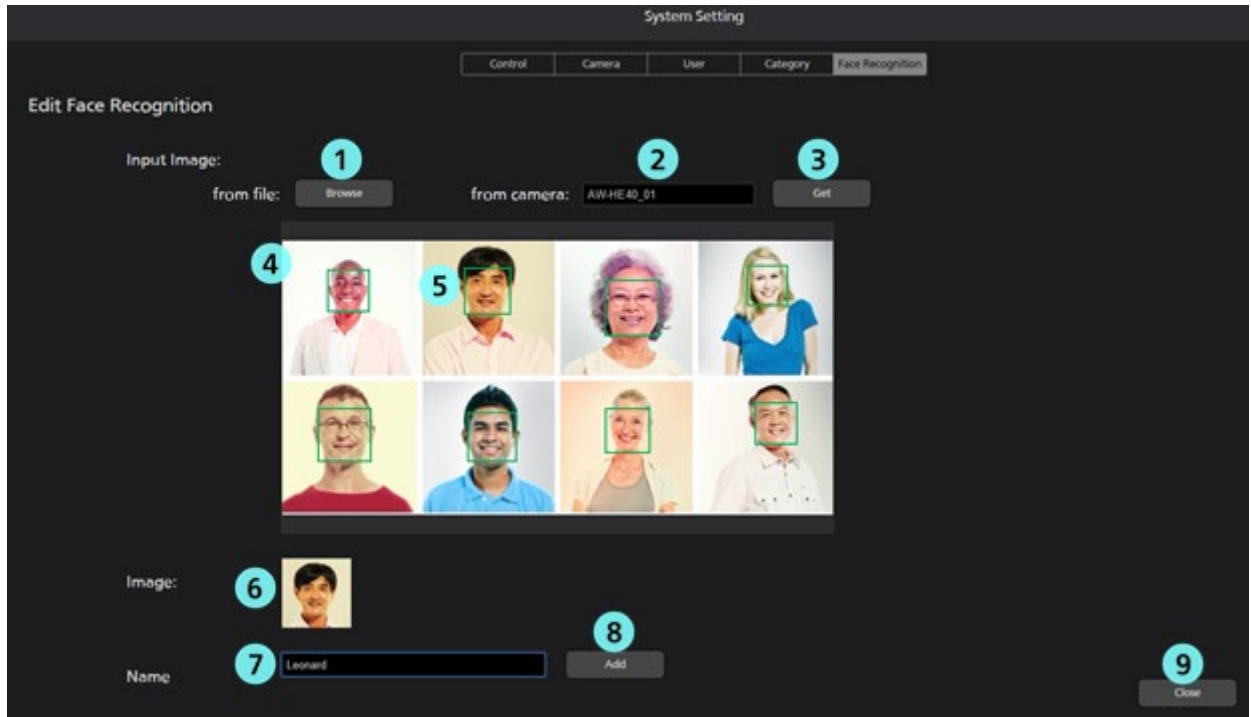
System Setting

Control | Camera | User | Category | Face Recognition

Edit Face Recognition

Input Image:

1 from file: Browse

2 from camera: AW-HE40_01

3 Get

4

5

Image: 6

Name 7 Leonard

8 Add

9 Close